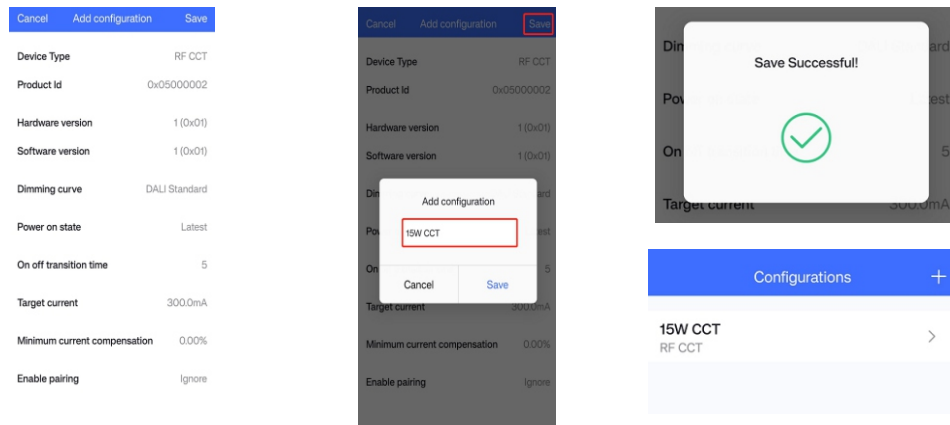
Cancel Add configuration Save

Device Type RF CCT

Product Id 0x05000002

Hardware version 1 (0x01)

Software version 1 (0x01)

Dimming curve DALI Standard

Power on state Latest

On off transition time 5

Target current 300.0mA

Minimum current compensation 0.00%

Enable pairing Ignore

Cancel Add configuration Save

Device Type RF CCT

Product Id 0x05000002

Hardware version 1 (0x01)

Software version 1 (0x01)

Dim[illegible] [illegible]ard

Po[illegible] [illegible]ard

On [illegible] 5

Add configuration

15W CCT

Cancel Save

Target current 300.0mA

Minimum current compensation 0.00%

Enable pairing Ignore

Dim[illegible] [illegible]ard

Pow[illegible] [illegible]est

On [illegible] 5

Save Successful!

Target current 300.0mA

Configurations +

15W CCT
RF CCT
>